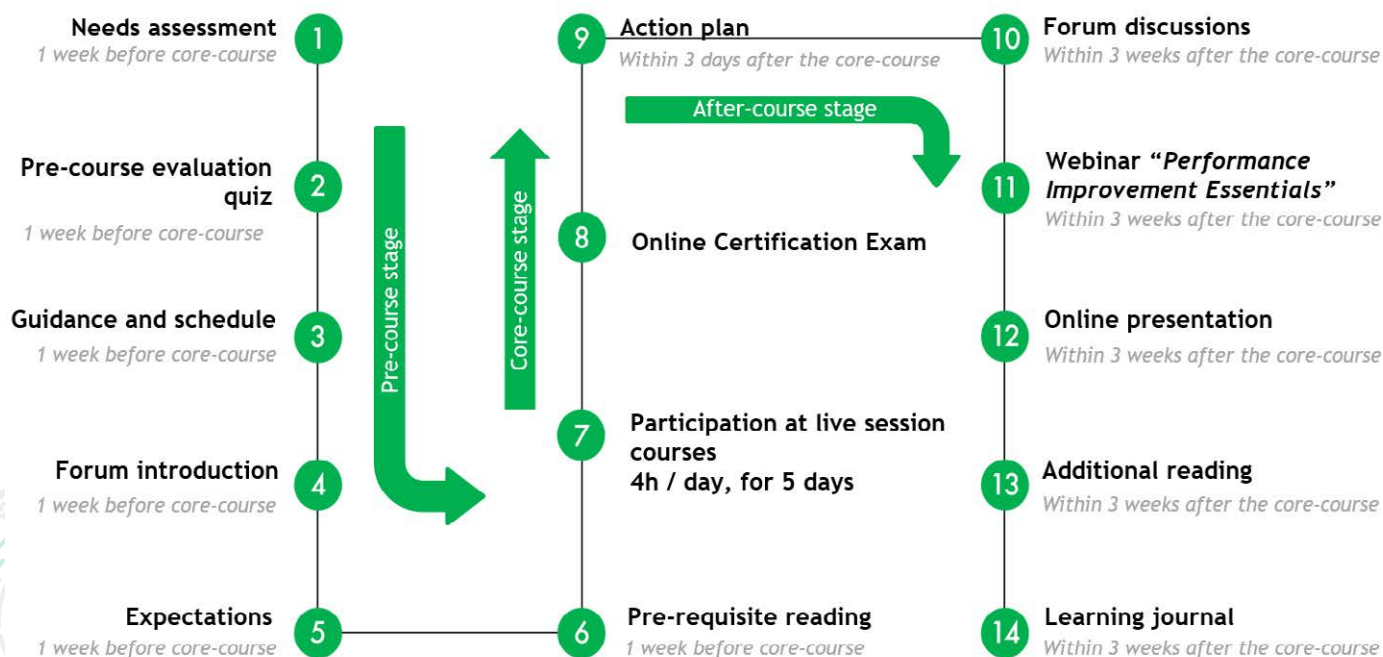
Needs assessment
1 week before core-course
1

Pre-course evaluation quiz
1 week before core-course
2

Guidance and schedule
1 week before core-course
3

Forum introduction
1 week before core-course
4

Expectations
1 week before core-course
5

Pre-course stage

Core-course stage

6
Pre-requisite reading
1 week before core-course

7
Participation at live session courses
4h / day, for 5 days

8
Online Certification Exam

9
Action plan
Within 3 days after the core-course

After-course stage

10
Forum discussions
Within 3 weeks after the core-course

11
Webinar "*Performance Improvement Essentials*"
Within 3 weeks after the core-course

12
Online presentation
Within 3 weeks after the core-course

13
Additional reading
Within 3 weeks after the core-course

14
Learning journal
Within 3 weeks after the core-course